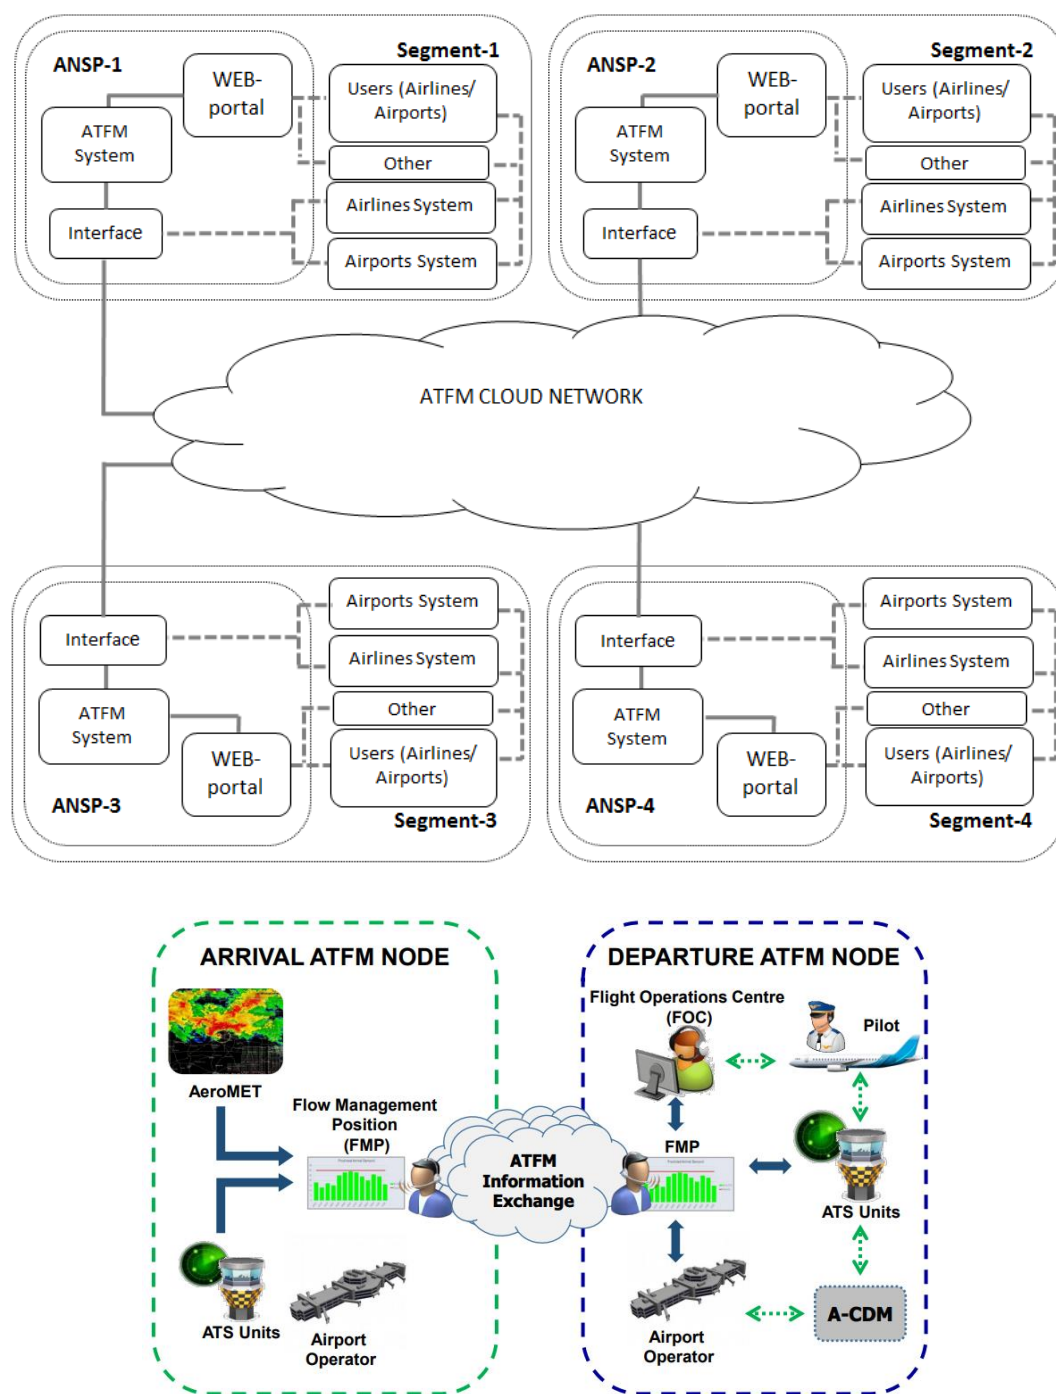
ANSP-1

Segment-1

WEB-portal

ATFM System

Users (Airlines/ Airports)

Other

Airlines System

Interface

Airports System

ANSP-2

Segment-2

WEB-portal

ATFM System

Users (Airlines/ Airports)

Other

Airlines System

Interface

Airports System

ATFM CLOUD NETWORK

Airports System

Interface

Airlines System

ATFM System

Other

WEB-portal

Users (Airlines/ Airports)

ANSP-3

Segment-3

Airports System

Interface

Airlines System

ATFM System

Other

WEB-portal

Users (Airlines/ Airports)

ANSP-4

Segment-4

ARRIVAL ATFM NODE

AeroMET

Flow Management Position (FMP)

ATS Units

Airport Operator

ATFM Information Exchange

DEPARTURE ATFM NODE

Flight Operations Centre (FOC)

Pilot

FMP

ATS Units

Airport Operator

A-CDM